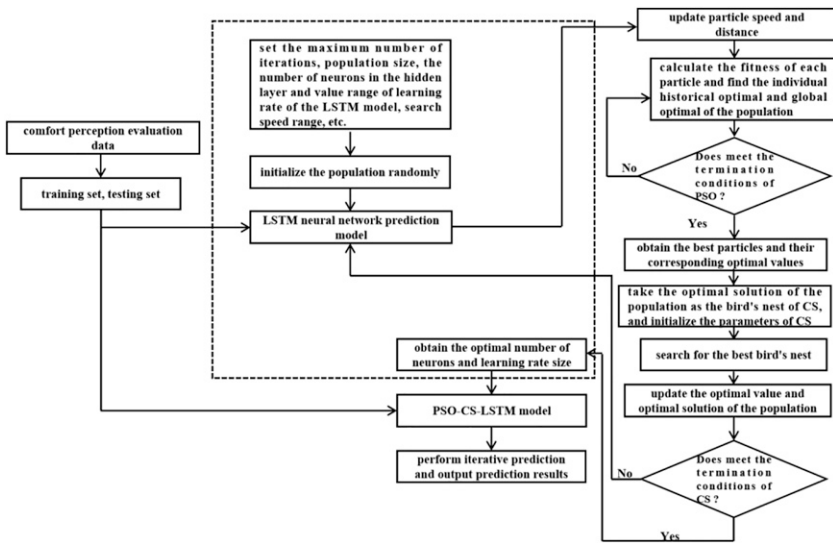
comfort perception evaluation data

training set, testing set

set the maximum number of iterations, population size, the number of neurons in the hidden layer and value range of learning rate of the LSTM model, search speed range, etc.

initialize the population randomly

LSTM neural network prediction model

update particle speed and distance

calculate the fitness of each particle and find the individual historical optimal and global optimal of the population

Does meet the termination conditions of PSO ?

No

Yes

obtain the best particles and their corresponding optimal values

take the optimal solution of the population as the bird's nest of CS, and initialize the parameters of CS

search for the best bird's nest

update the optimal value and optimal solution of the population

Does meet the termination conditions of CS ?

No

Yes

obtain the optimal number of neurons and learning rate size

PSO-CS-LSTM model

perform iterative prediction and output prediction results